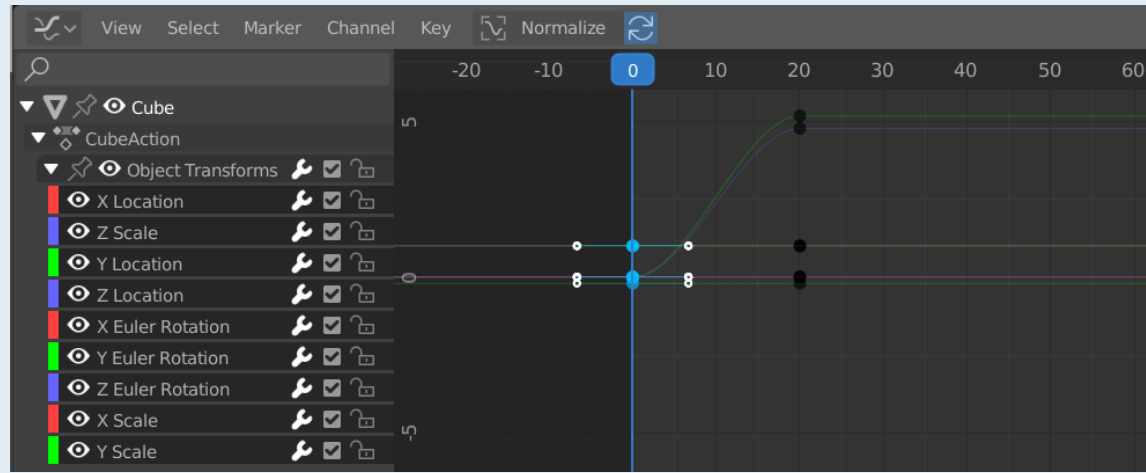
View Select Marker Channel Key Normalize

-20 -10 0 10 20 30 40 50 60

Cube
CubeAction
Object Transforms
X Location
Z Scale
Y Location
Z Location
X Euler Rotation
Y Euler Rotation
Z Euler Rotation
X Scale
Y Scale

5
0
-5